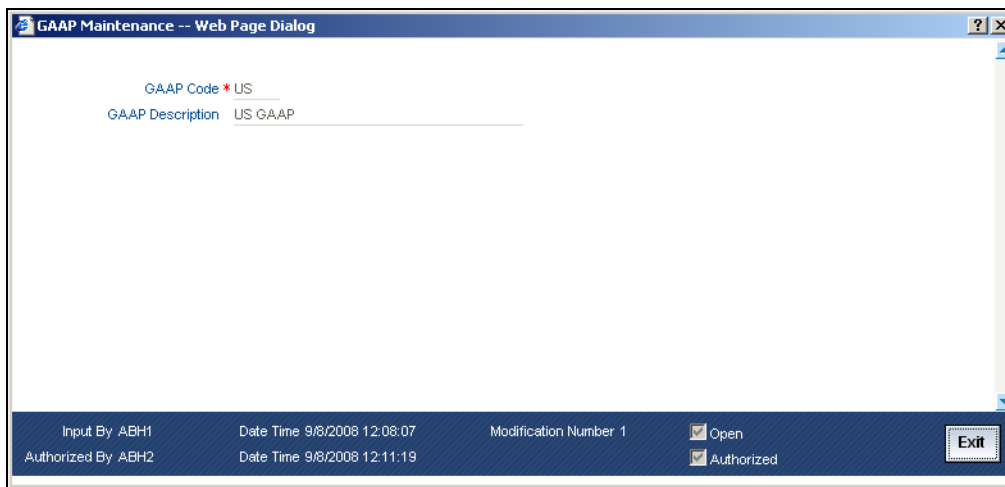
GAAP Maintenance -- Web Page Dialog

GAAP Code * US
GAAP Description US GAAP

Input By ABH1
Authorized By ABH2
Date Time 9/8/2008 12:08:07
Date Time 9/8/2008 12:11:19
Modification Number 1
Open
Authorized
Exit